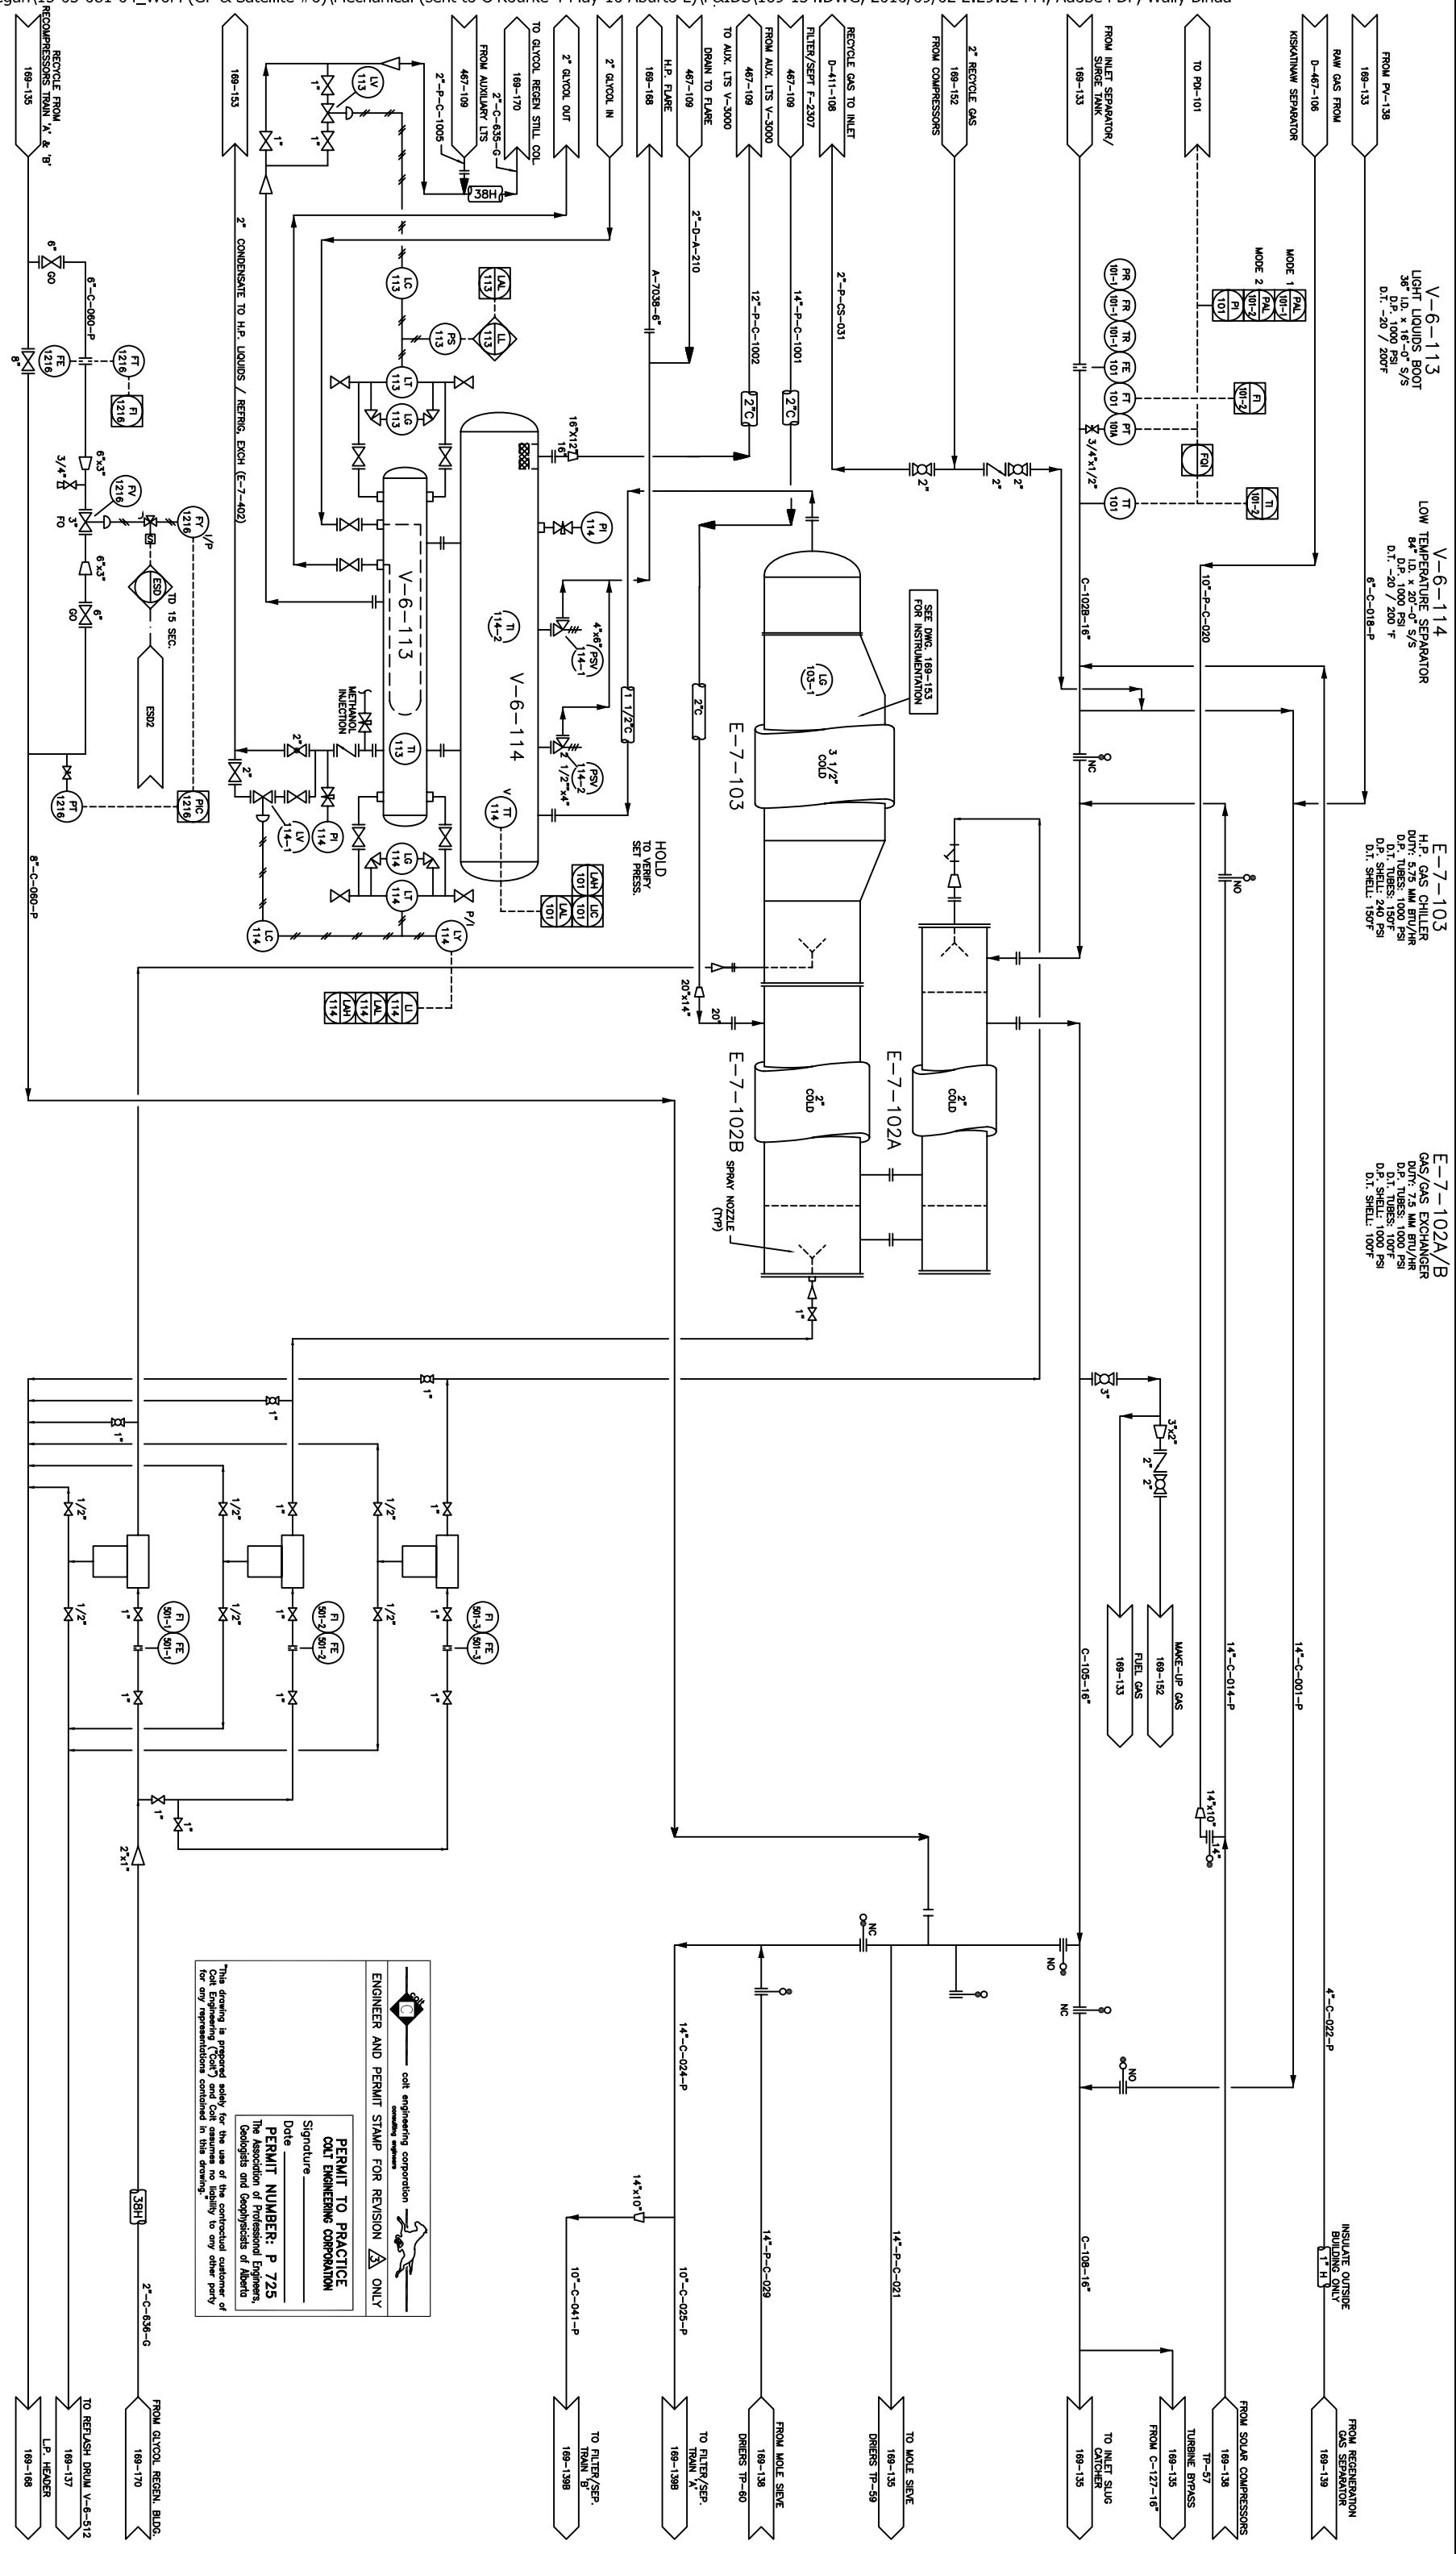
egan(1)-05-081-04_WOH (GP & Satellite #3)/Mechanical (sent to O'Rourke 4 May 16 Alberta E)/P&IDS(169-134.DWG, 2016/05/02 2:29:32 PM, Adobe PDF, Wally Binda

FROM PV-138
169-133

RAW GAS FROM
D-467-106
KISKATINAW SEPARATOR

TO PDI-101

FROM INLET SEPARATOR/
SURGE TANK
169-133

2" RECYCLE GAS
169-152
FROM COMPRESSORS

RECYCLE GAS TO INLET
D-411-108

FILTER/SEPT F-2307
467-109

FROM AUX. LTS V-3000
467-109

TO AUX. LTS V-3000
DRAIN TO FLARE
467-109

H.P. FLARE
169-168

2" GLYCOL IN

2" GLYCOL OUT

TO GLYCOL REGEN STILL COL.
169-170
2"-C-635-G

FROM AUXILIARY LTS
467-109
2"-P-C-1005

169-153

RECYCLE FROM
RECOMPRESSORS TRAIN 'A' & 'B'
169-135

V-6-113
LIGHT LIQUIDS BOOT
36" I.D. x 16'-0" S/S
D.P. 1000 PSI
D.T. -20 / 200°F

V-6-114
LOW TEMPERATURE SEPARATOR
84" I.D. x 20'-0" S/S
D.P. 1000 PSI
D.T. -20 / 200 °F

E-7-103
H.P. GAS CHILLER
DUTY: 5.75 MM BTU/HR
D.P. TUBES: 1000 PSI
D.T. TUBES: 150°F
D.P. SHELL: 240 PSI
D.T. SHELL: 150°F

E-7-102A/B
GAS/GAS EXCHANGER
DUTY: 7.5 MM BTU/HR
D.P. TUBES: 1000 PSI
D.T. TUBES: 100°F
D.P. SHELL: 1000 PSI
D.T. SHELL: 100°F

MODE 1 PAL 101-1
MODE 2 PAL 101-2
PI 101
TI 101-2
FQI
PR 101-1 FR 101-1 TR 101-1 FE 101 FT 101 PT 101A
TI 101-2
TT 101
3/4"x1/2"
6"-C-018-P
10"-P-C-020
C-102B-16"
2" 2" 2"
2"-P-CS-031
14"-P-C-1001
12"-P-C-1002
2"C 2"C
2"-D-A-210
A-7038-6"
16"X12" 16"
PI 114
TI 114-2
4"x6" PSV 114-1
1 1/2"C
PSV 114-2
1 1/2"x4"
TT 114
LAH 101 LIC 101 LAL 101
HOLD TO VERIFY SET PRESS.
V-6-114
V-6-113
SEE DWG. 169-153 FOR INSTRUMENTATION
LG 103-1
3 1/2" COLD
E-7-103
2"C
20"x14"
20"
NC
NO
E-7-102B
2" COLD
E-7-102A
2" COLD
SPRAY NOZZLE (TYP)
1"
LAL 113
LI 113
LC 113
PS 113
LT 113
LG 113
TI 113
METHANOL INJECTION
PI 114
LV 114-1
LG 114
LT 114
LC 114
LY 114 P/I
LAH 114 LAL 114 LI 114
LV 113
1" 1" 1"
38H
2" CONDENSATE TO H.P. LIQUIDS / REFRIG. EXCH (E-7-402)
2" 2"
6" GO
6"-C-060-P
FT 1216
FE 1216
FI 1216
8"
3/4"
6"x3"
FV 1216
FO 3"
FY 1216 I/P
ESD
TD 15 SEC.
ESD2
6"x3"
6" GO
PT 1216
PIC 1216
8"-C-060-P

3" 3"x2" 2" 2"
MAKE-UP GAS
169-152
FUEL GAS
169-133
C-105-16"
14"-C-014-P
14"-C-001-P
14"x10" 14"
4"-C-022-P
NO NC NC NO NC
14"-C-024-P
14"x10"
14"-P-C-029
14"-P-C-021
C-108-16"
INSULATE OUTSIDE BUILDING ONLY
1" H

1" 1" 1" 1"
1/2" 1/2" 1/2" 1" 1/2" 1/2" 1/2" 1"
FI 501-1 FE 501-1
FI 501-2 FE 501-2
FI 501-3 FE 501-3
1" 1" 1" 1"
1" 1"
2"x1"
38H
2"-C-636-G

colt engineering corporation
consulting engineers
ENGINEER AND PERMIT STAMP FOR REVISION 3 ONLY
PERMIT TO PRACTICE
COLT ENGINEERING CORPORATION
Signature
Date
PERMIT NUMBER: P 725
The Association of Professional Engineers, Geologists and Geophysicists of Alberta
"This drawing is prepared solely for the use of the contractual customer of Colt Engineering ("Colt") and Colt assumes no liability to any other party for any representations contained in this drawing."

L.P. HEADER
169-168
TO REFLASH DRUM V-6-512
169-137
FROM GLYCOL REGEN. BLDG.
169-170
TO FILTER/SEP. TRAIN "B"
169-139B
TO FILTER/SEP. TRAIN "A"
169-139B
FROM MOLE SIEVE
169-138
DRIERS TP-60
TO MOLE SIEVE
169-135
DRIERS TP-59
TO INLET SLUG CATCHER
169-135
FROM C-127-16"
169-135
TURBINE BYPASS
FROM SOLAR COMPRESSORS
169-136
TP-57
FROM REGENERATION GAS SEPARATOR
169-139